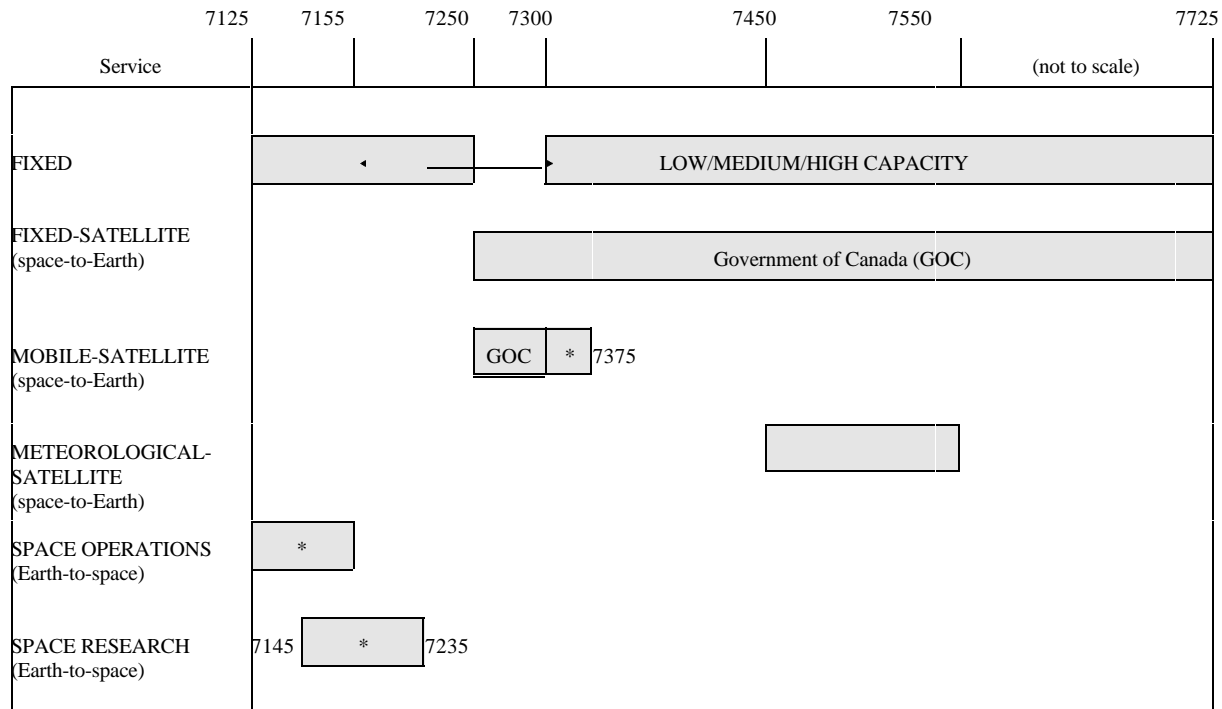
7125 7155 7250 7300 7450 7550 7725

Service

(not to scale)

FIXED

LOW/MEDIUM/HIGH CAPACITY

FIXED-SATELLITE (space-to-Earth)

Government of Canada (GOC)

MOBILE-SATELLITE (space-to-Earth)

GOC * 7375

METEOROLOGICAL-SATELLITE (space-to-Earth)

SPACE OPERATIONS (Earth-to-space)

*

SPACE RESEARCH (Earth-to-space)

7145 * 7235